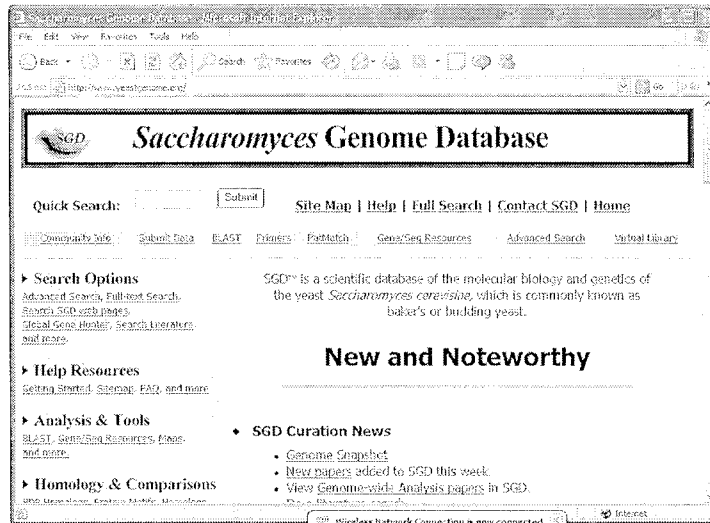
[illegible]

File Edit View Favorites Tools Help

Back Search Favorites

Address http://www.yeastgenome.org/ Go

SGD Saccharomyces Genome Database

Quick Search: Submit Site Map | Help | Full Search | Contact SGD | Home

Community Info Submit Data BLAST Primers PatMatch Gene/Seq Resources Advanced Search Virtual Library

▸ Search Options
Advanced Search, Full-text Search, Search SGD web pages, Global Gene Hunter, Search Literature and more.

▸ Help Resources
Getting Started, Sitemap, FAQ, and more

▸ Analysis & Tools
BLAST, Gene/Seq Resources, Maps, and more.

▸ Homology & Comparisons
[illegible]

SGD™ is a scientific database of the molecular biology and genetics of the yeast Saccharomyces cerevisiae, which is commonly known as baker's or budding yeast.

New and Noteworthy

• SGD Curation News
• Genome Snapshot
• New papers added to SGD this week.
• View Genome-wide Analysis papers in SGD.
• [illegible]

Wireless Network Connection is now connected

Internet